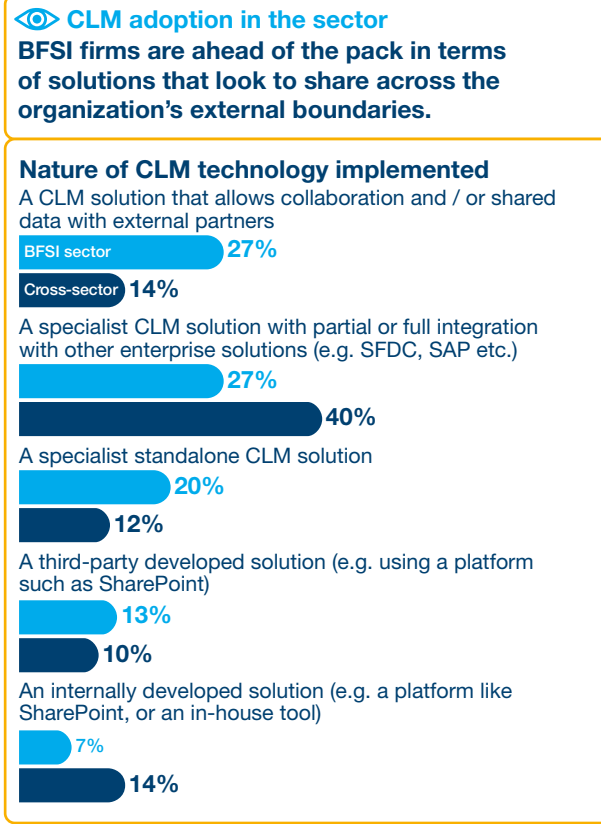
CLM adoption in the sector

BFSI firms are ahead of the pack in terms of solutions that look to share across the organization's external boundaries.

Nature of CLM technology implemented

A CLM solution that allows collaboration and / or shared data with external partners

BFSI sector 27%

Cross-sector 14%

A specialist CLM solution with partial or full integration with other enterprise solutions (e.g. SFDC, SAP etc.)

27%

40%

A specialist standalone CLM solution

20%

12%

A third-party developed solution (e.g. using a platform such as SharePoint)

13%

10%

An internally developed solution (e.g. a platform like SharePoint, or an in-house tool)

7%

14%